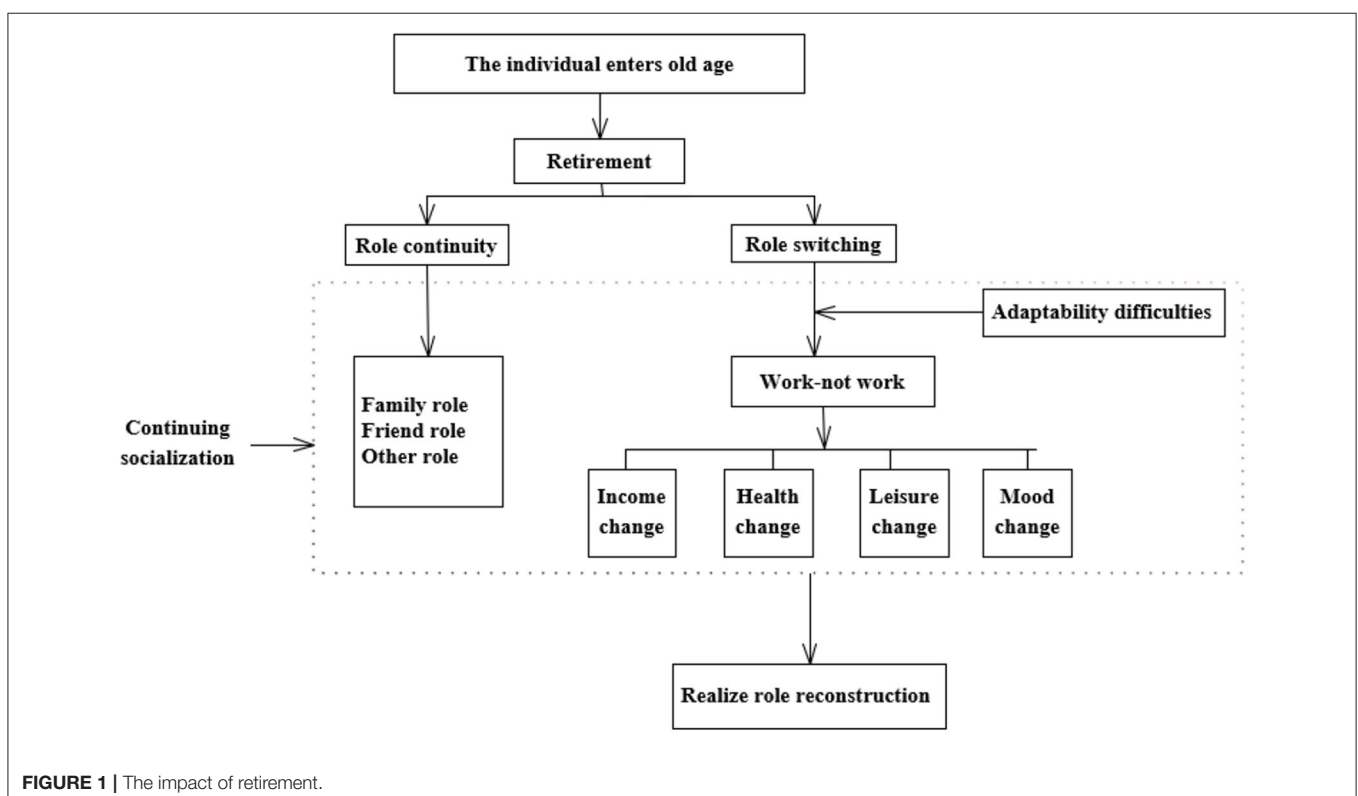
The individual enters old age

Retirement

Role continuity

Role switching

Adaptability difficulties

Work-not work

Continuing socialization

Family role
Friend role
Other role

Income change

Health change

Leisure change

Mood change

Realize role reconstruction

FIGURE 1 | The impact of retirement.